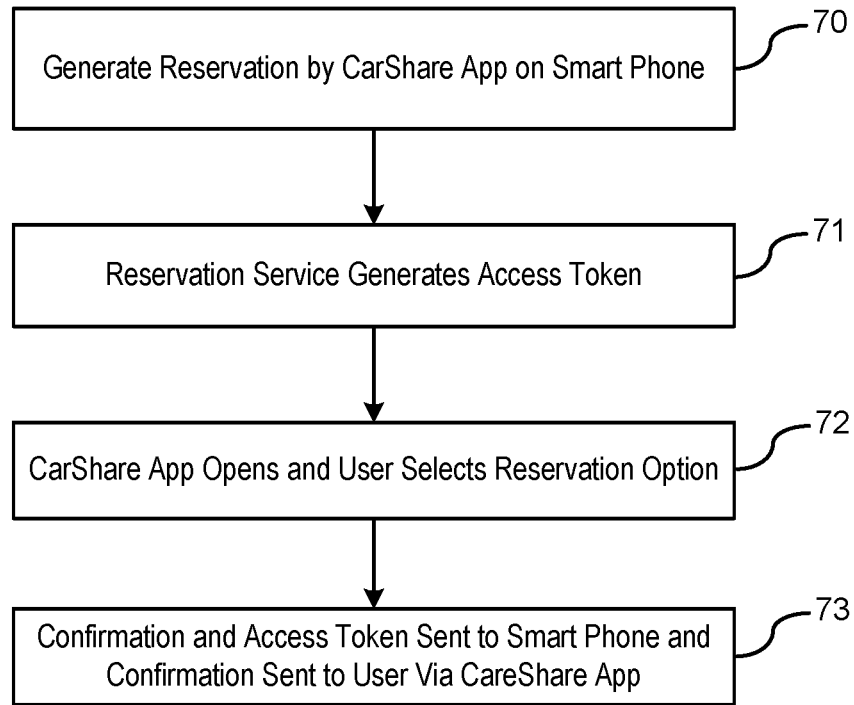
Generate Reservation by CarShare App on Smart Phone

70

Reservation Service Generates Access Token

71

CarShare App Opens and User Selects Reservation Option

72

Confirmation and Access Token Sent to Smart Phone and Confirmation Sent to User Via CareShare App

73